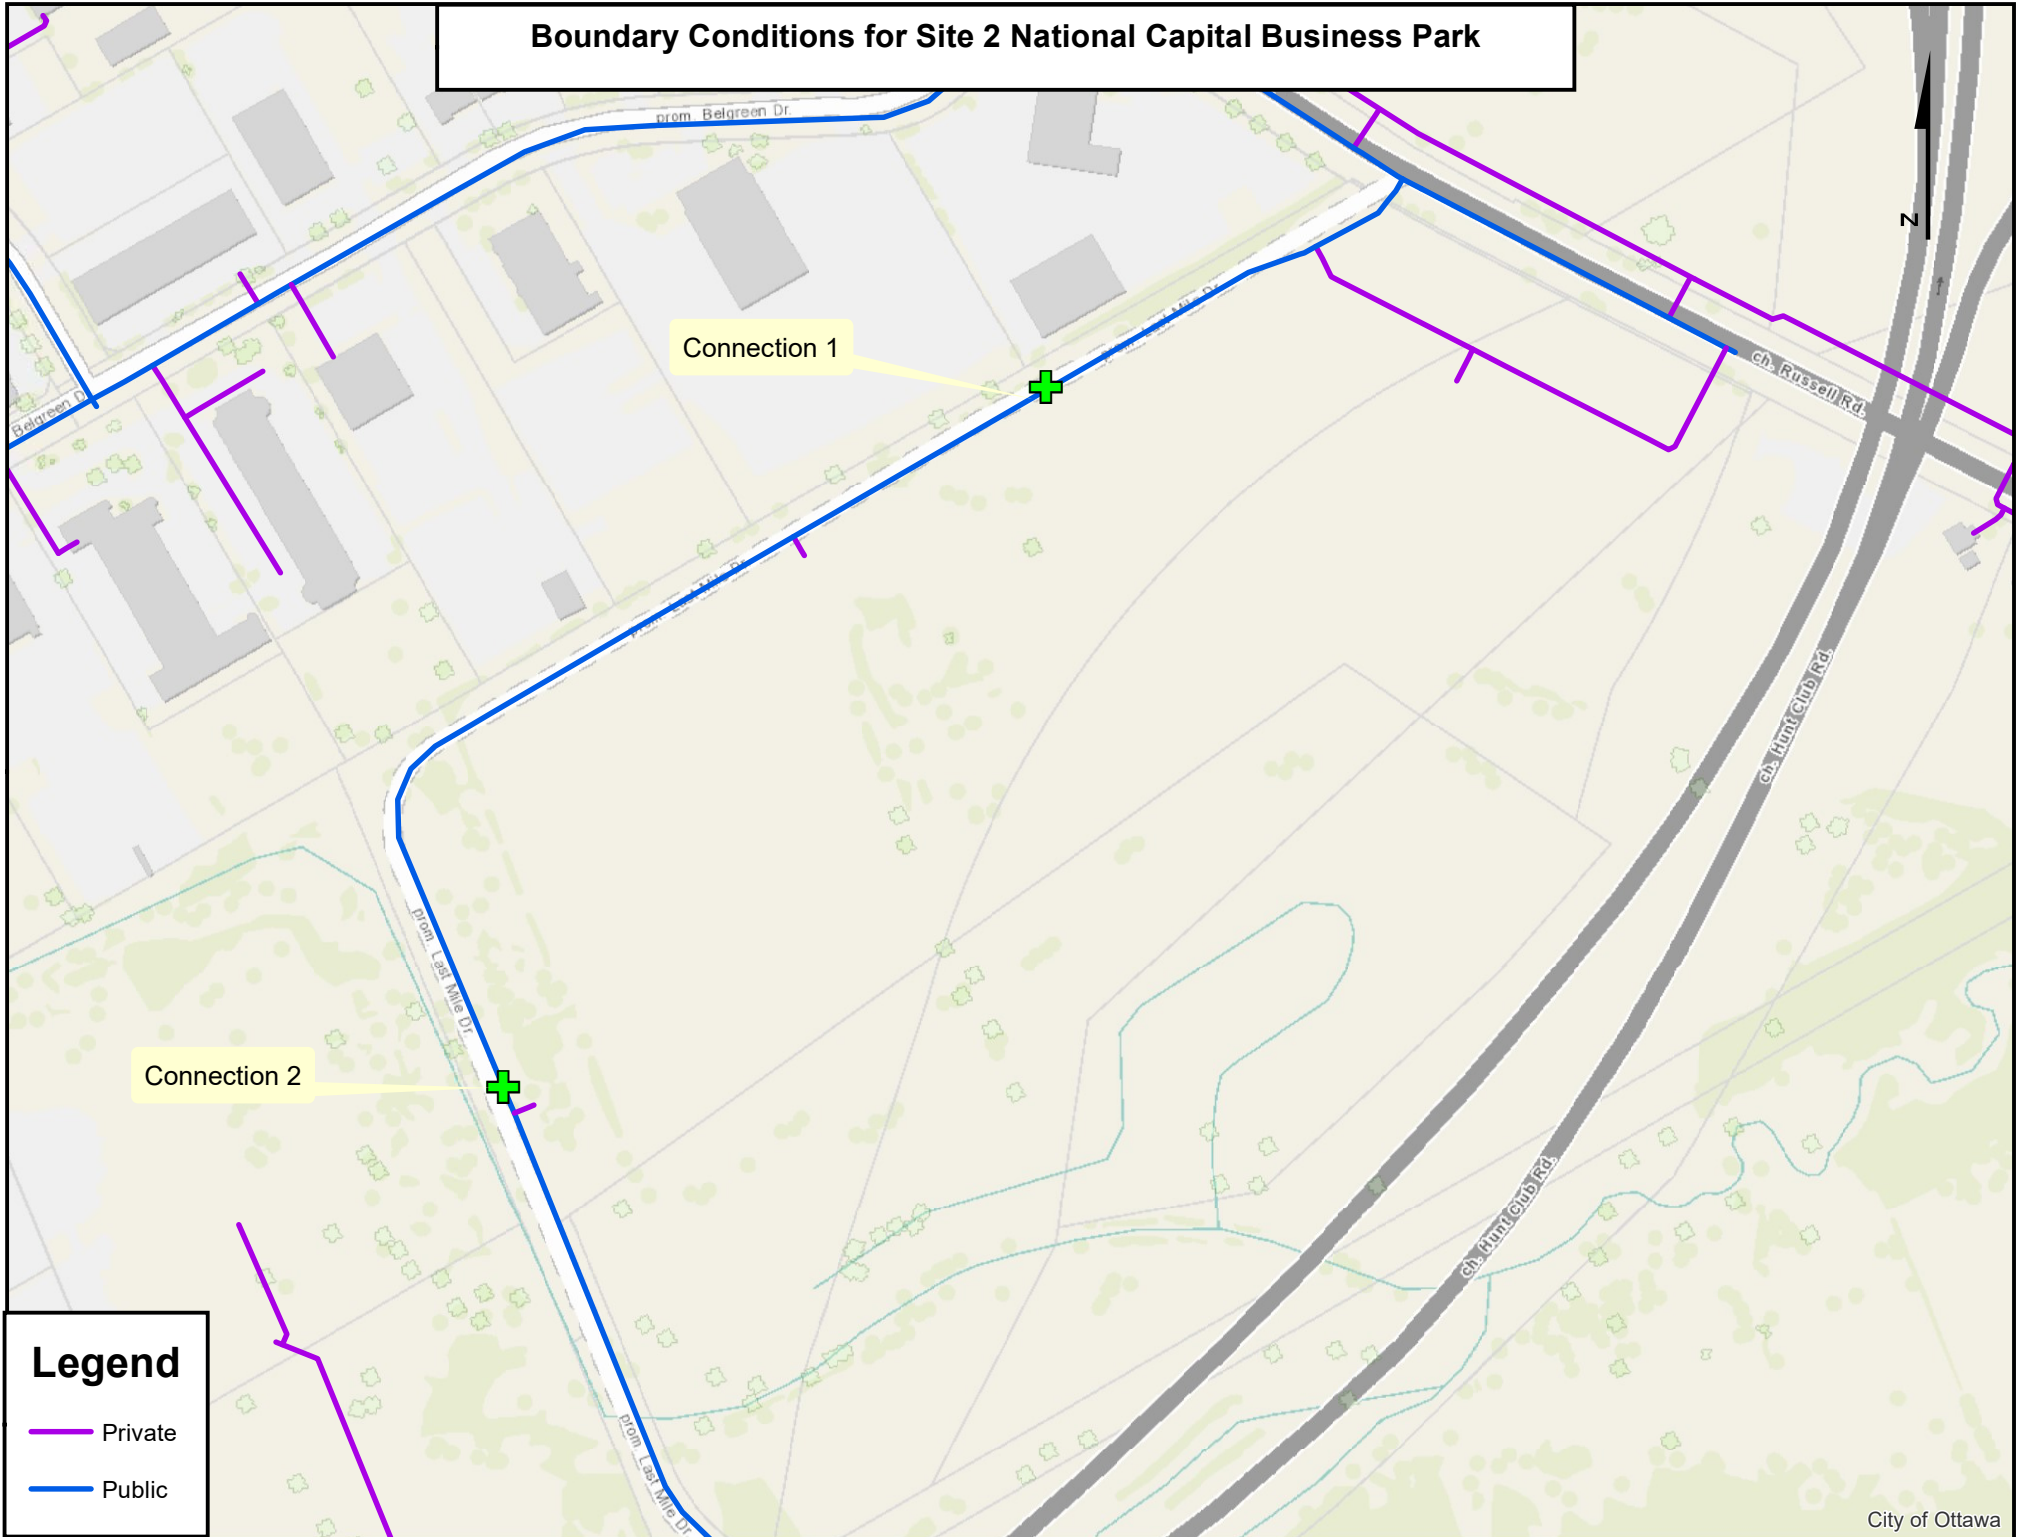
Boundary Conditions for Site 2 National Capital Business Park

N

prom. Belgreen Dr

Belgreen Dr

Connection 1

prom. Last Mile Dr

ch. Russell Rd.

ch. Hunt Club Rd.

prom. Last Mile Dr

Connection 2

ch. Hunt Club Rd.

prom. Last Mile Dr

Legend

Private

Public

City of Ottawa